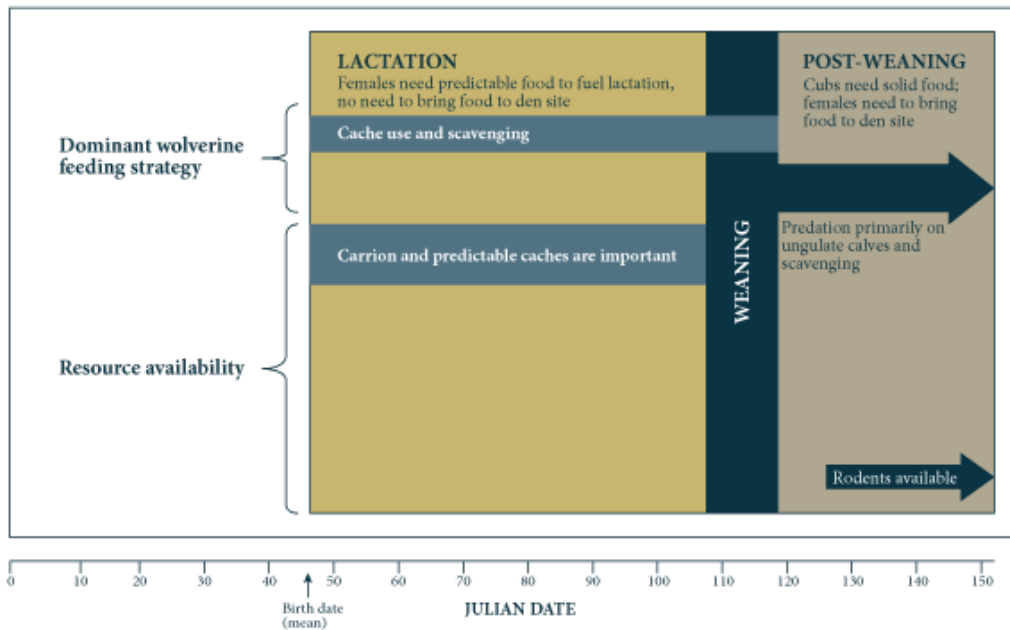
Dominant wolverine feeding strategy

Resource availability

LACTATION
Females need predictable food to fuel lactation, no need to bring food to den site

Cache use and scavenging

Carrion and predictable caches are important

WEANING

POST-WEANING
Cubs need solid food; females need to bring food to den site

Predation primarily on ungulate calves and scavenging

Rodents available

0 10 20 30 40 50 60 70 80 90 100 110 120 130 140 150

Birth date (mean)

JULIAN DATE